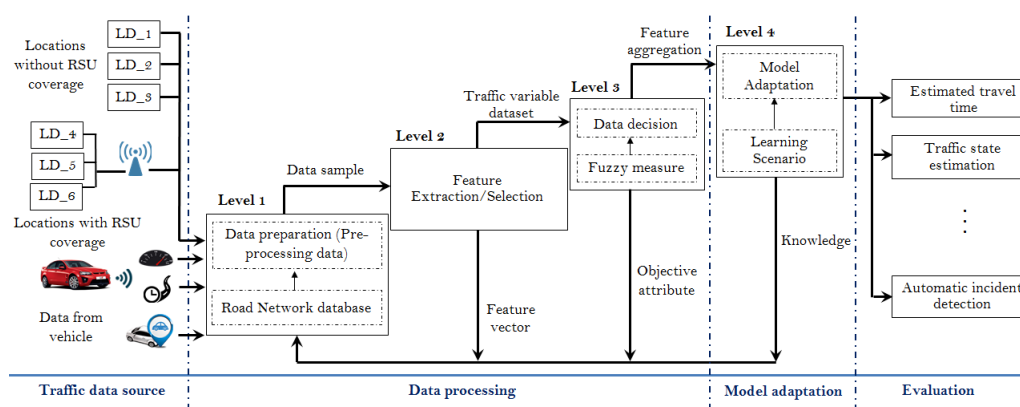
Locations without RSU coverage

LD_1
LD_2
LD_3
LD_4
LD_5
LD_6

Locations with RSU coverage

Data from vehicle

Level 1

Data preparation (Pre-processing data)

Road Network database

Data sample

Level 2

Feature Extraction/Selection

Feature vector

Traffic variable dataset

Level 3

Data decision

Fuzzy measure

Objective attribute

Feature aggregation

Level 4

Model Adaptation

Learning Scenario

Knowledge

Estimated travel time

Traffic state estimation

⋮

Automatic incident detection

Traffic data source

Data processing

Model adaptation

Evaluation